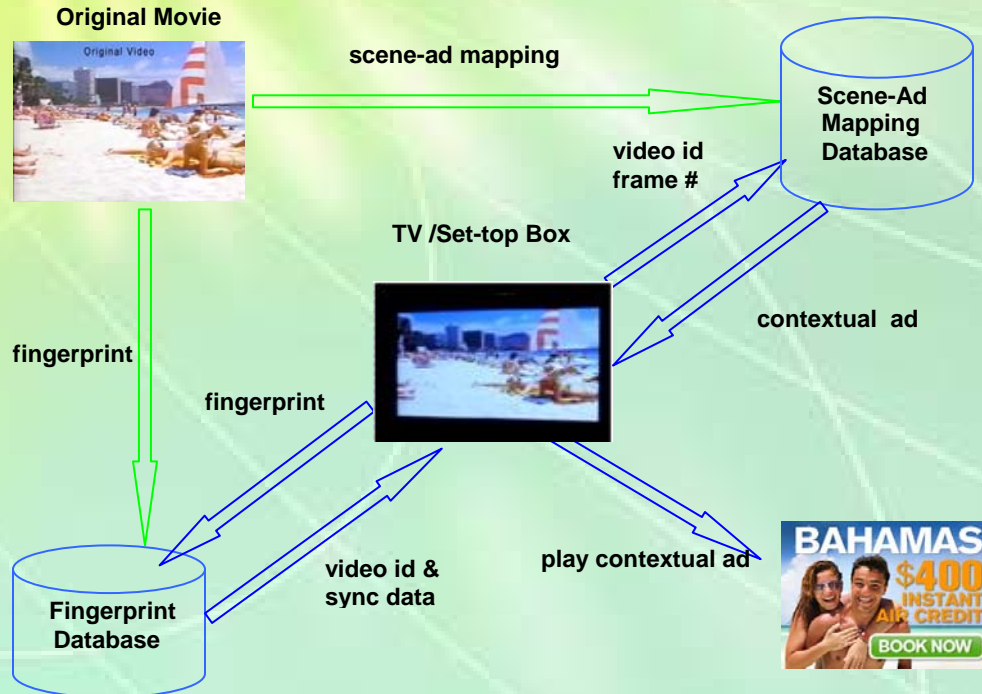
Original Movie

Original Video

scene-ad mapping

Scene-Ad Mapping Database

video id frame #

TV /Set-top Box

contextual ad

fingerprint

fingerprint

Fingerprint Database

video id & sync data

play contextual ad

BAHAMAS $400 INSTANT AIR CREDIT

BOOK NOW